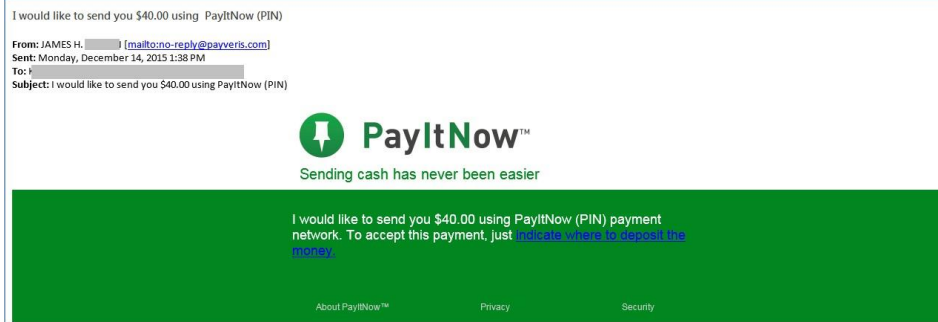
I would like to send you $40.00 using PayItNow (PIN)

From: JAMES H. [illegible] [mailto:no-reply@payveris.com]
Sent: Monday, December 14, 2015 1:38 PM
To: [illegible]
Subject: I would like to send you $40.00 using PayItNow (PIN)

PayItNow™

Sending cash has never been easier

I would like to send you $40.00 using PayItNow (PIN) payment network. To accept this payment, just indicate where to deposit the money.

About PayItNow™ Privacy Security